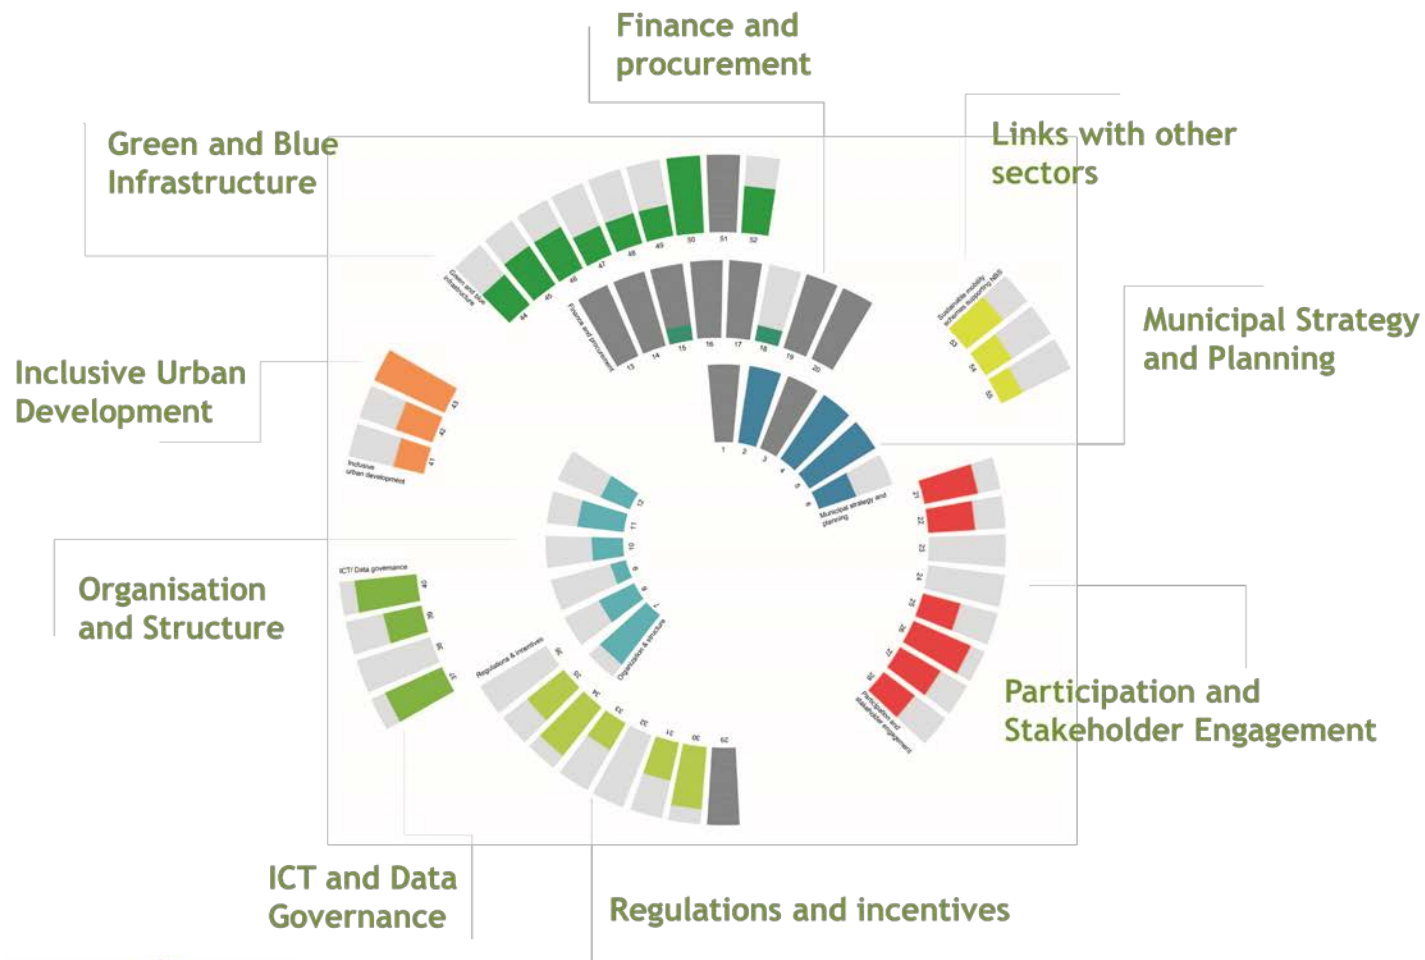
Finance and procurement

Green and Blue Infrastructure

Links with other sectors

Municipal Strategy and Planning

Inclusive Urban Development

Organisation and Structure

Participation and Stakeholder Engagement

ICT and Data Governance

Regulations and incentives

Green and blue infrastructure
44 45 46 47 48 49 50 51 52

Finance and procurement
13 14 15 16 17 18 19 20

Sustainable mobility schemes supporting NBS
53 54 55

1 2 3 4 5 6
Municipal strategy and planning

43 42 41
Inclusive urban development

12 11 10 9 8 7
Organization & structure

21 22 23 24 25 26 27 28
Participation and stakeholder engagement

ICT/ Data governance
40 39 38 37

Regulations & incentives
36 35 34 33 32 31 30 29